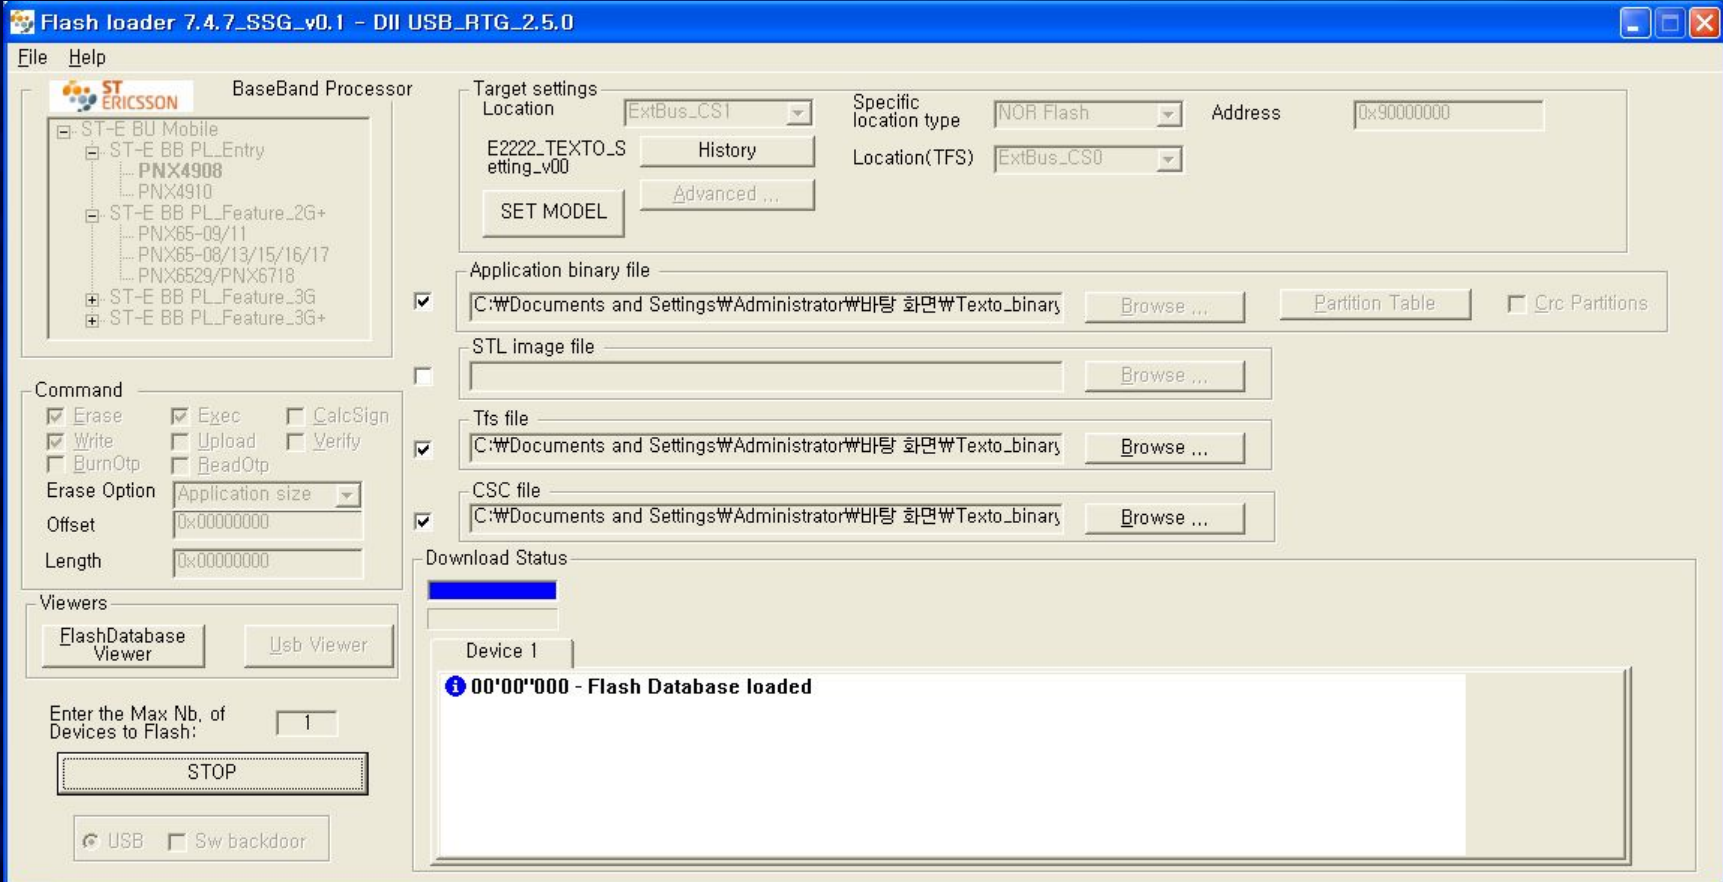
Flash loader 7.4.7_SSG_v0.1 - Dll USB_RTG_2.5.0

File Help

ST ERICSSON

BaseBand Processor

ST-E BU Mobile
ST-E BB PL_Entry
PNX4908
PNX4910
ST-E BB PL_Feature_2G+
PNX65-09/11
PNX65-08/13/15/16/17
PNX6529/PNX6718
ST-E BB PL_Feature_3G
ST-E BB PL_Feature_3G+

Target settings
Location ExtBus_CS1
Specific location type NOR Flash
Address 0x90000000
E2222_TEXTO_Setting_v00
History
Location(TFS) ExtBus_CS0
Advanced ...
SET MODEL

Application binary file
C:\Documents and Settings\Administrator\바탕 화면\Texto_binary
Browse ...
Partition Table
Crc Partitions

STL image file
Browse ...

Tfs file
C:\Documents and Settings\Administrator\바탕 화면\Texto_binary
Browse ...

CSC file
C:\Documents and Settings\Administrator\바탕 화면\Texto_binary
Browse ...

Command
Erase Exec CalcSign
Write Upload Verify
BurnOtp ReadOtp
Erase Option Application size
Offset 0x00000000
Length 0x00000000

Viewers
FlashDatabase Viewer
Usb Viewer

Enter the Max Nb. of Devices to Flash: 1

STOP

USB Sw backdoor

Download Status

Device 1

00'00"000 - Flash Database loaded